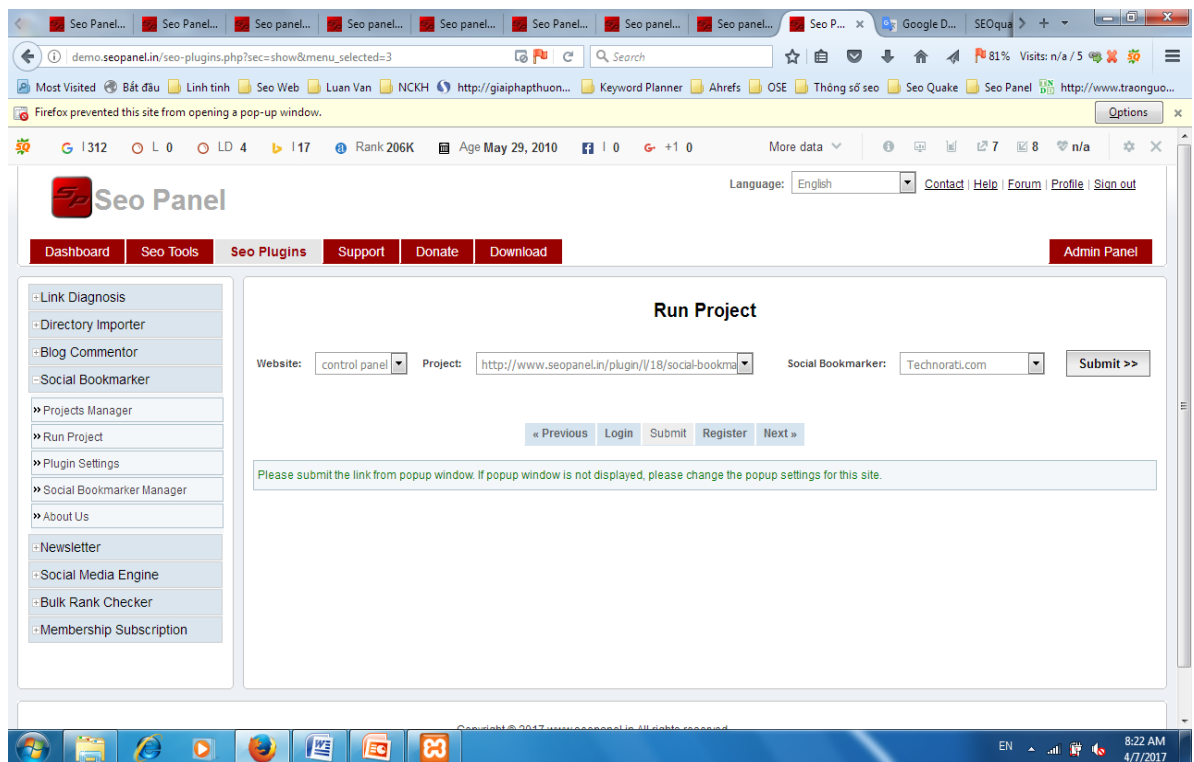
Seo Panel... | Seo Panel... | Seo panel... | Seo panel... | Seo panel... | Seo Panel... | Seo panel... | Seo panel... | Seo P... | Google D... | SEOqua

demo.seopanel.in/seo-plugins.php?sec=show&menu_selected=3

Search

81% Visits: n/a / 5

Most Visited | Bắt đầu | Linh tinh | Seo Web | Luan Van | NCKH | http://giaiphapthuon... | Keyword Planner | Ahrefs | OSE | Thông số seo | Seo Quake | Seo Panel | http://www.traonguo...

Firefox prevented this site from opening a pop-up window.

Options

G 312 L 0 LD 4 17 Rank 206K Age May 29, 2010 0 +1 0 More data 7 8 n/a

Seo Panel

Language: English Contact | Help | Forum | Profile | Sign out

Dashboard | Seo Tools | Seo Plugins | Support | Donate | Download | Admin Panel

Link Diagnosis
Directory Importer
Blog Commentor
Social Bookmarker
» Projects Manager
» Run Project
» Plugin Settings
» Social Bookmarker Manager
» About Us
Newsletter
Social Media Engine
Bulk Rank Checker
Membership Subscription

Run Project

Website: control panel Project: http://www.seopanel.in/plugin/l/18/social-bookma Social Bookmarker: Technorati.com Submit >>

« Previous | Login | Submit | Register | Next »

Please submit the link from popup window. If popup window is not displayed, please change the popup settings for this site.

EN 8:22 AM 4/7/2017